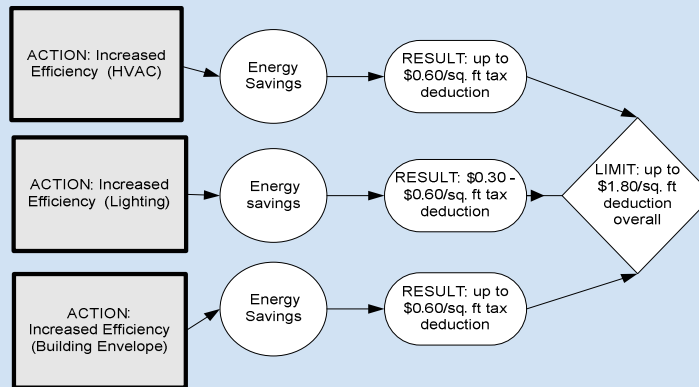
ACTION: Increased Efficiency (HVAC)

Energy Savings

RESULT: up to \$0.60/sq. ft tax deduction

ACTION: Increased Efficiency (Lighting)

Energy savings

RESULT: \$0.30 - \$0.60/sq. ft tax deduction

LIMIT: up to \$1.80/sq. ft deduction overall

ACTION: Increased Efficiency (Building Envelope)

Energy Savings

RESULT: up to \$0.60/sq. ft tax deduction